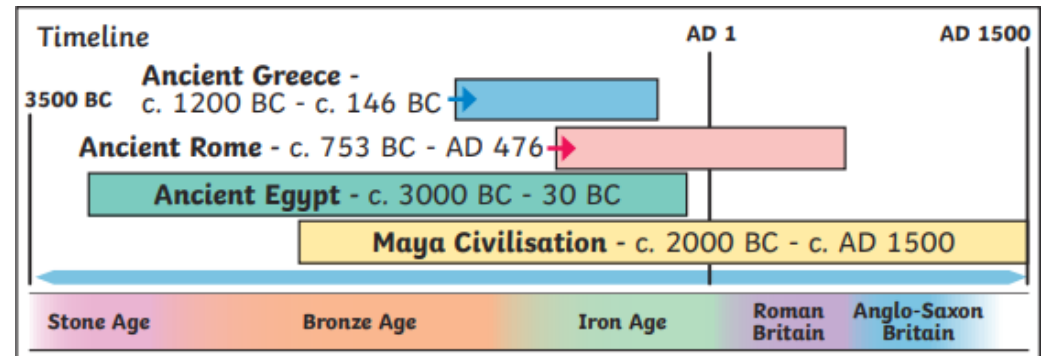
Timeline

AD 1

AD 1500

3500 BC

Ancient Greece - c. 1200 BC - c. 146 BC

Ancient Rome - c. 753 BC - AD 476

Ancient Egypt - c. 3000 BC - 30 BC

Maya Civilisation - c. 2000 BC - c. AD 1500

Stone Age

Bronze Age

Iron Age

Roman Britain

Anglo-Saxon Britain